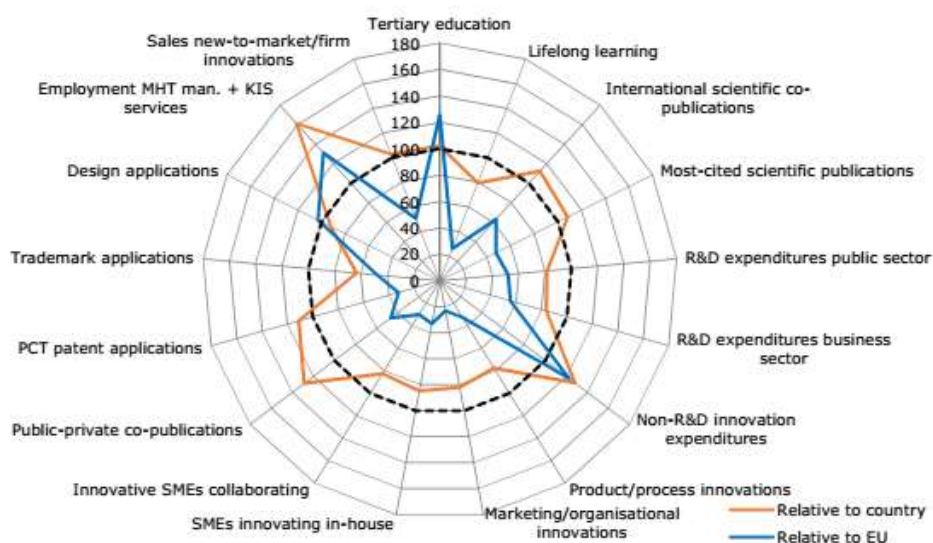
Tertiary education
180
160
140
120
100
80
60
40
20
0
Lifelong learning
International scientific co-publications
Most-cited scientific publications
R&D expenditures public sector
R&D expenditures business sector
Non-R&D innovation expenditures
Product/process innovations
Marketing/organisational innovations
SMEs innovating in-house
Innovative SMEs collaborating
Public-private co-publications
PCT patent applications
Trademark applications
Design applications
Employment MHT man. + KIS services
Sales new-to-market/firm innovations

Relative to country
Relative to EU